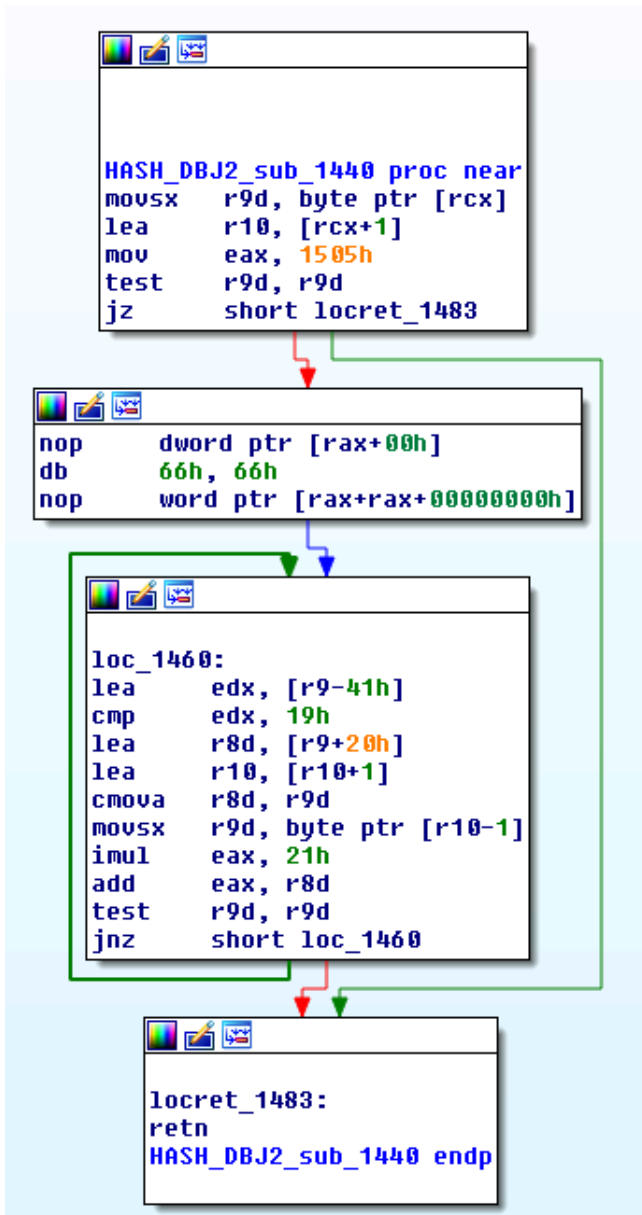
HASH_DBJ2_sub_1440 proc near
movsx r9d, byte ptr [rcx]
lea r10, [rcx+1]
mov eax, 1505h
test r9d, r9d
jz short locret_1483

nop dword ptr [rax+00h]
db 66h, 66h
nop word ptr [rax+rax+00000000h]

loc_1460:
lea edx, [r9-41h]
cmp edx, 19h
lea r8d, [r9+20h]
lea r10, [r10+1]
cmova r8d, r9d
movsx r9d, byte ptr [r10-1]
imul eax, 21h
add eax, r8d
test r9d, r9d
jnz short loc_1460

locret_1483:
retn
HASH_DBJ2_sub_1440 endp